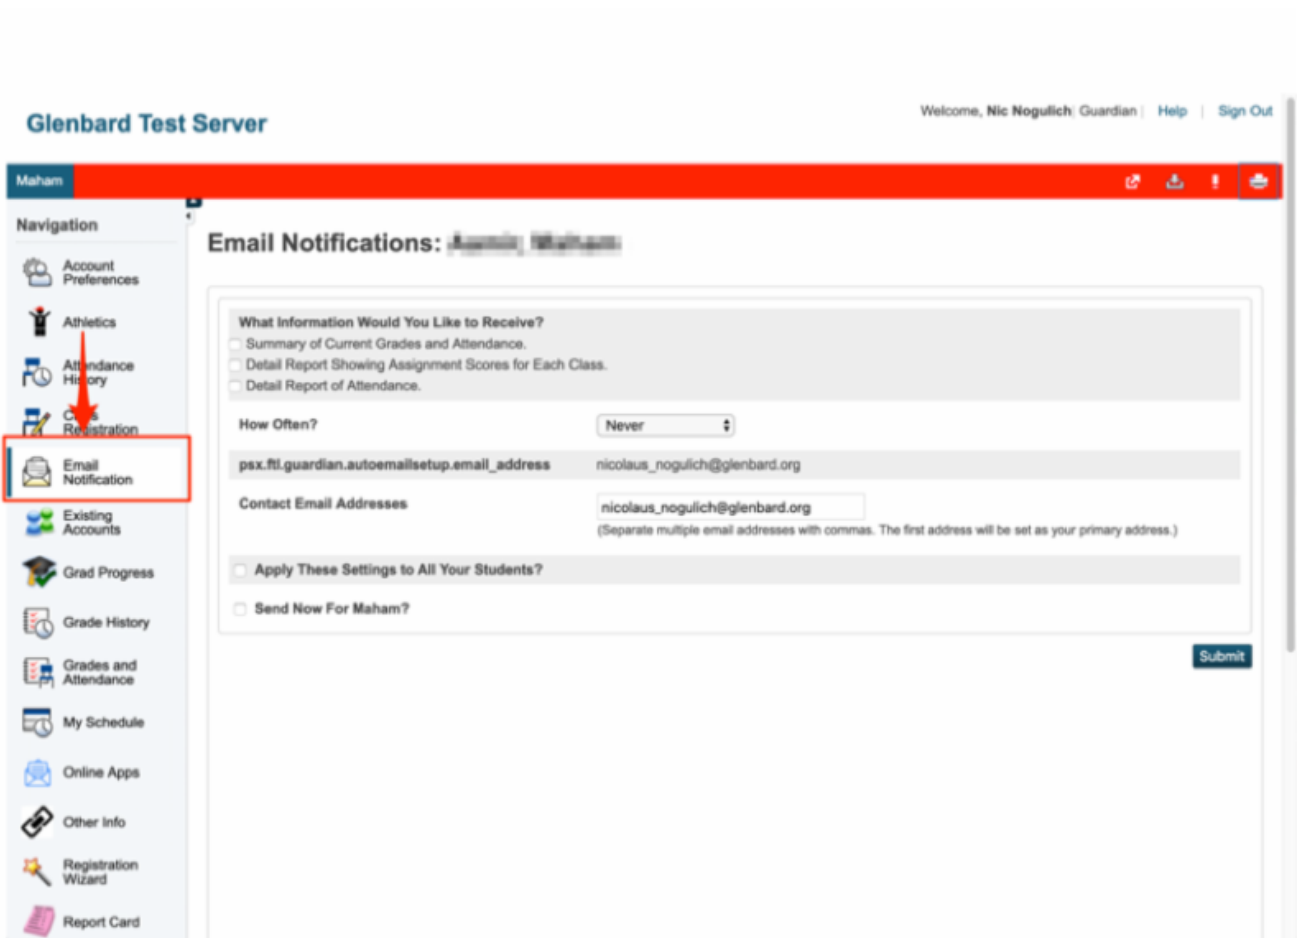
Glenbard Test Server

Welcome, Nic Nogulich | Guardian | Help | Sign Out

Maham

Navigation

Account Preferences

Athletics

Attendance History

Class Registration

Email Notification

Existing Accounts

Grad Progress

Grade History

Grades and Attendance

My Schedule

Online Apps

Other Info

Registration Wizard

Report Card

Email Notifications: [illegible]

What Information Would You Like to Receive?
Summary of Current Grades and Attendance.
Detail Report Showing Assignment Scores for Each Class.
Detail Report of Attendance.

How Often? Never

psx.ftl.guardian.autoemailsetup.email_address nicolaus_nogulich@glenbard.org

Contact Email Addresses nicolaus_nogulich@glenbard.org
(Separate multiple email addresses with commas. The first address will be set as your primary address.)

Apply These Settings to All Your Students?

Send Now For Maham?

Submit